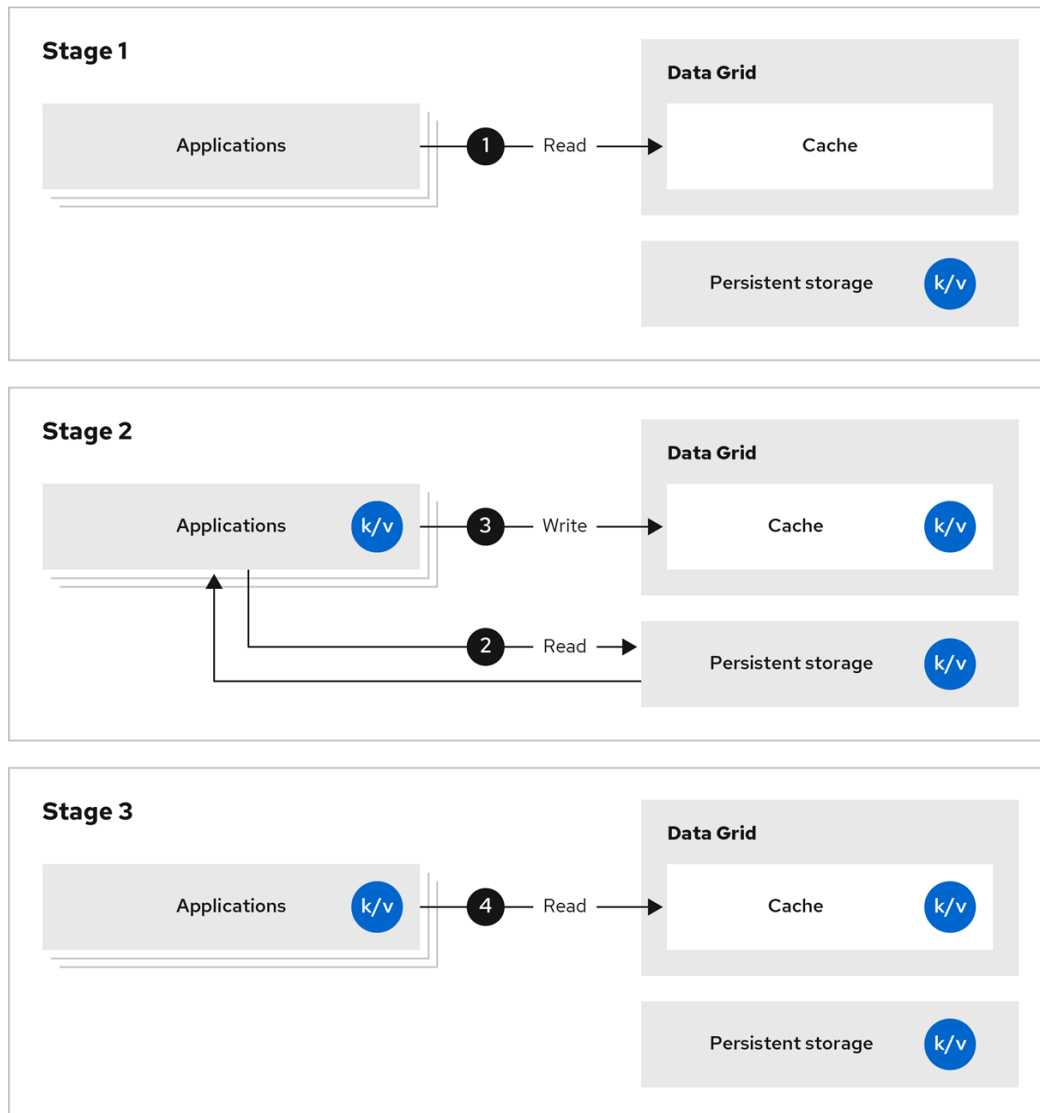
Stage 1

Applications

1 Read

Data Grid

Cache

Persistent storage k/v

Stage 2

Applications k/v

3 Write

Data Grid

Cache k/v

2 Read

Persistent storage k/v

Stage 3

Applications k/v

4 Read

Data Grid

Cache k/v

Persistent storage k/v